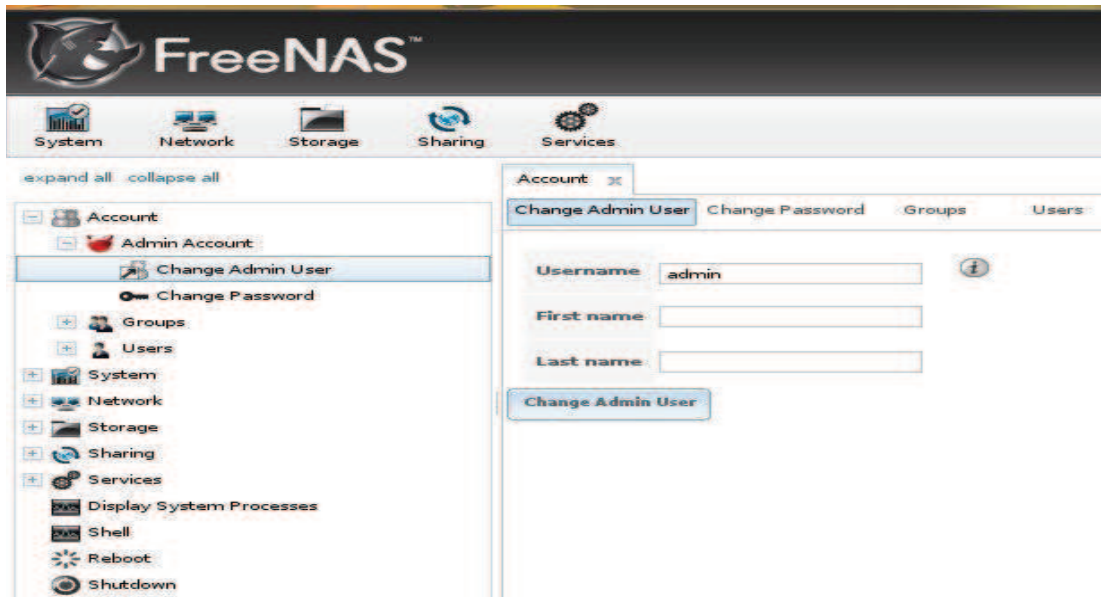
FreeNAS™

System
Network
Storage
Sharing
Services

expand all collapse all

Account
Admin Account
Change Admin User
Change Password
Groups
Users
System
Network
Storage
Sharing
Services
Display System Processes
Shell
Reboot
Shutdown

Account ✕

Change Admin User
Change Password
Groups
Users

Username admin
First name
Last name

Change Admin User